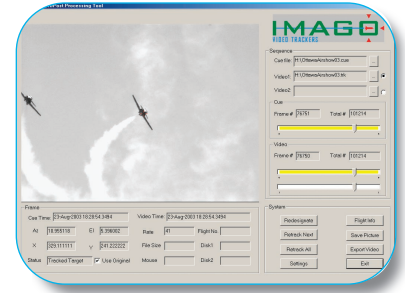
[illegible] Post Processing Tool

IMAGO
VIDEO TRACKERS

Sequence
Cue file: H:\Ottawa Airshow\03.cue
Video1: H:\Ottawa Airshow\03.avi
Video2:

Cue
Frame # 76751 Total # 101214

Video
Frame # 76750 Total # 101214

Frame
Cue Time: 23-Aug-2003 18:28:54.3494
Video Time: 23-Aug-2003 18:28:54.3494
Az 18.955118
El 5.356002
Rate 41
Flight No.
X 325.111111
Y 241.222222
File Size
Disk1
Status Tracked Target
Use Original
Mouse
Disk2

System
Redesignate
Flight Info
Retrack Next
Save Picture
Retrack All
Export Video
Settings
Exit